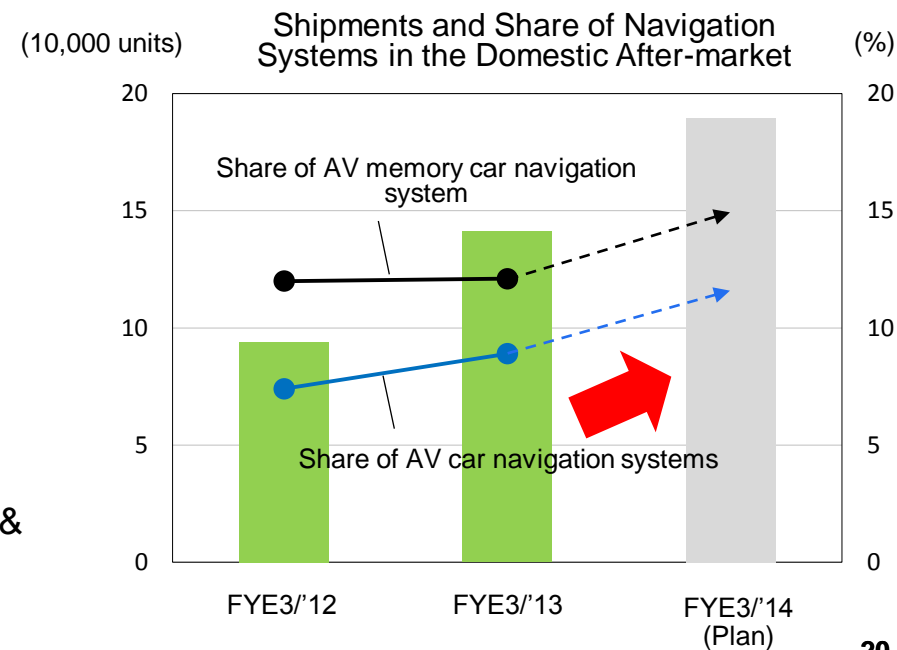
Shipments and Share of Navigation Systems in the Domestic After-market

(10,000 units)

(%)

20
15
10
5
0

20
15
10
5
0

Share of AV memory car navigation system

Share of AV car navigation systems

FYE3/'12
FYE3/'13
FYE3/'14 (Plan)

&

20